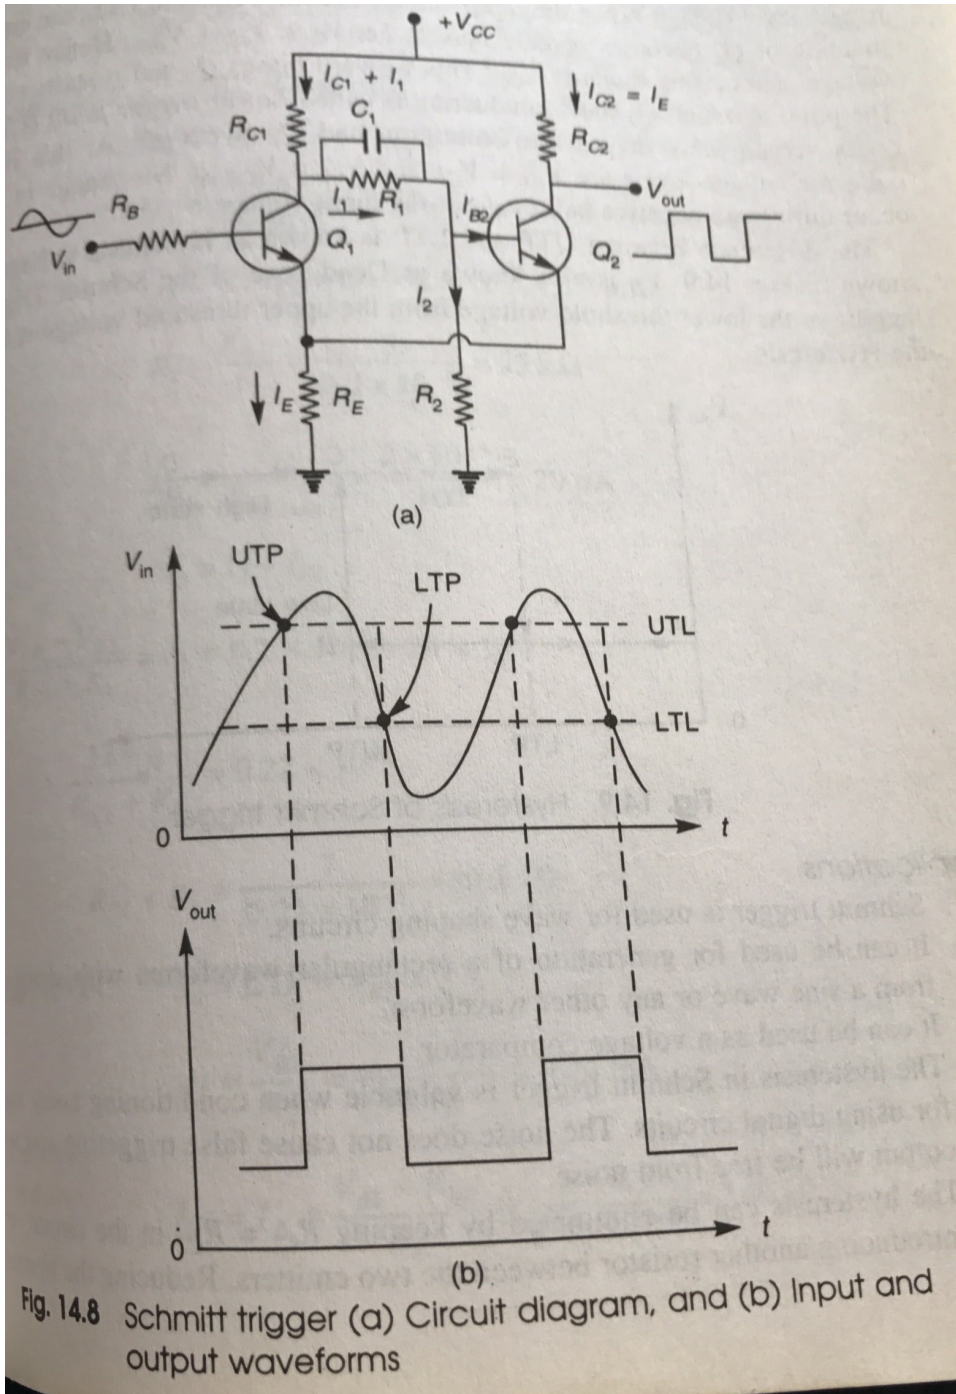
$+V_{CC}$

$I_{C1} + I_1$

$R_{C1}$

$C_1$

$R_1$

$I_1$

$I_{C2} = I_E$

$R_{C2}$

$V_{out}$

$I_{B2}$

$R_B$

$V_{in}$

$Q_1$

$Q_2$

$I_2$

$I_E$

$R_E$

$R_2$

(a)

$V_{in}$

UTP

LTP

UTL

LTL

0

$t$

$V_{out}$

0

$t$

(b)

Fig. 14.8 Schmitt trigger (a) Circuit diagram, and (b) Input and output waveforms